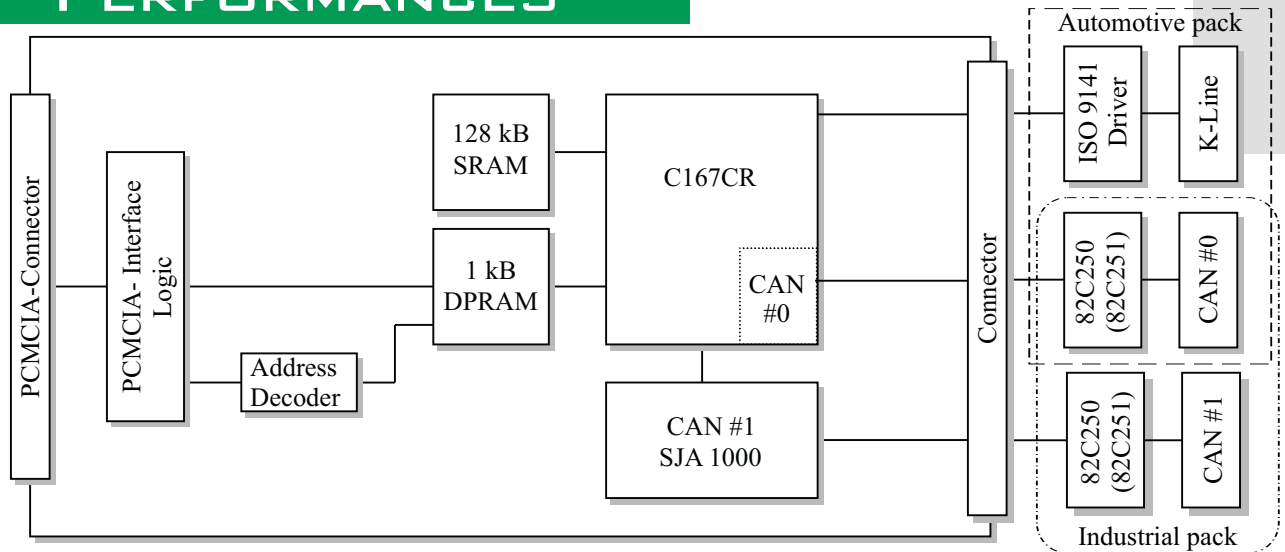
PERFORMANCES

Automotive pack

PCMCIA-Connector

PCMCIA- Interface Logic

128 kB SRAM

1 kB DPRAM

Address Decoder

C167CR

CAN #0

CAN #1 SJA 1000

Connector

ISO 9141 Driver

K-Line

82C250 (82C251)

CAN #0

82C250 (82C251)

CAN #1

Industrial pack